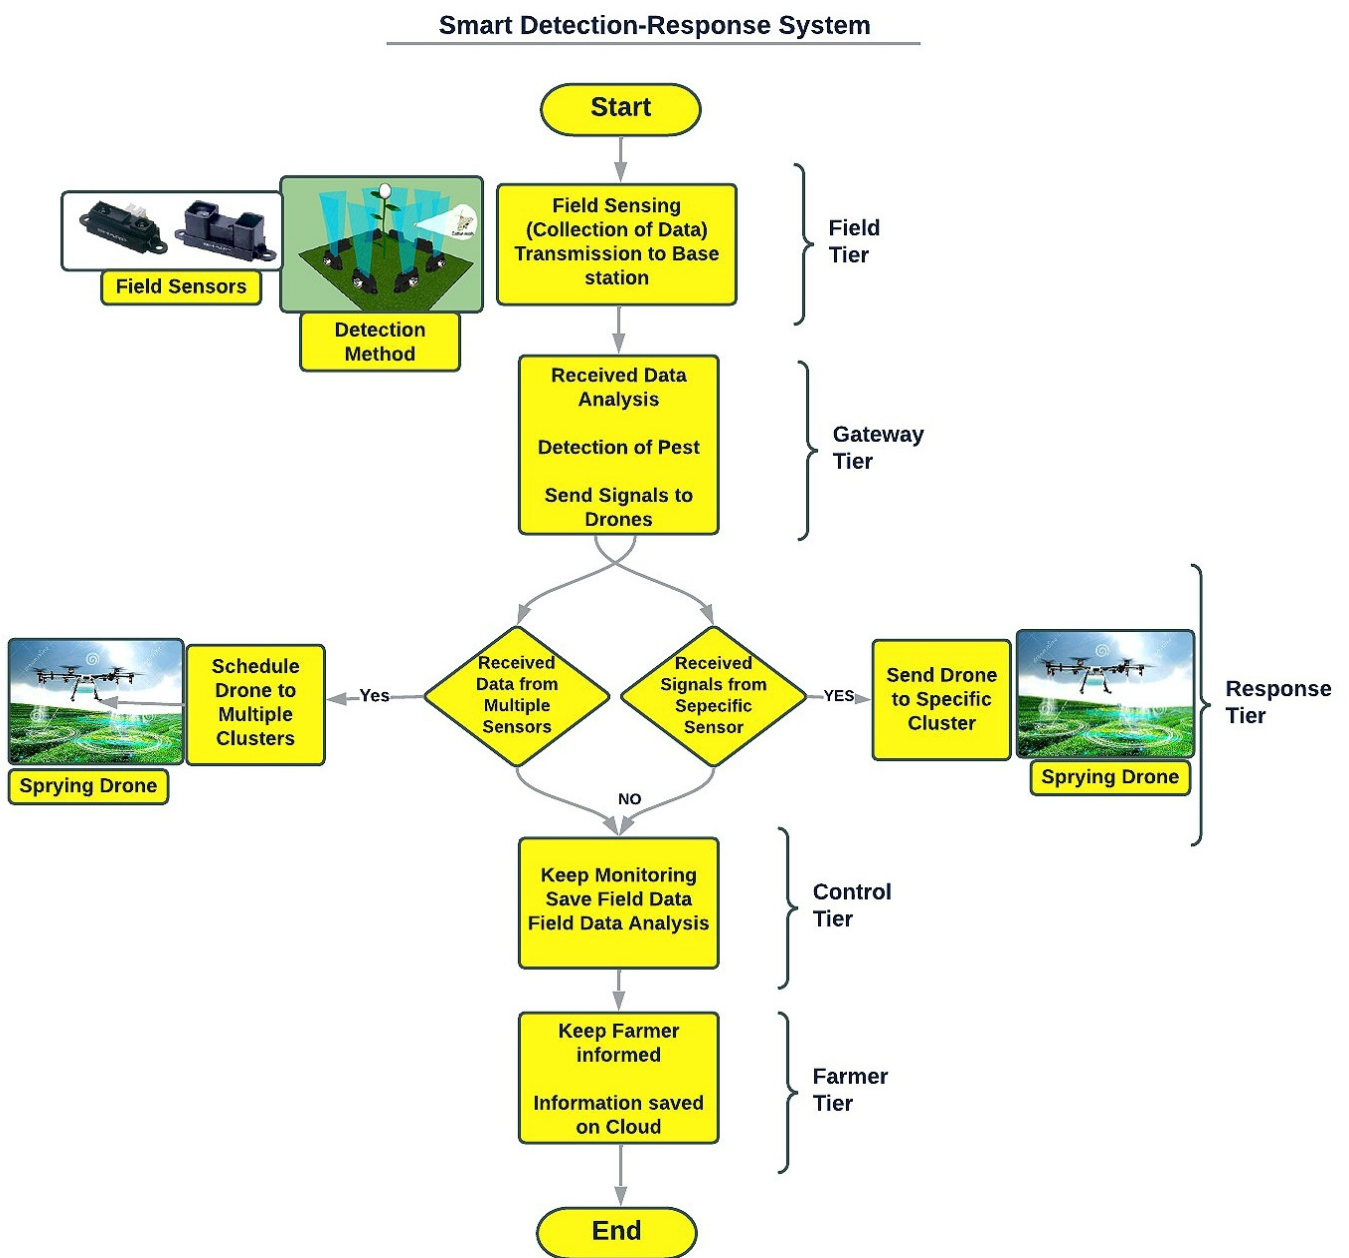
Smart Detection-Response System

Start

Field Sensors

Detection Method

Field Sensing (Collection of Data) Transmission to Base station

Field Tier

Received Data Analysis

Detection of Pest

Send Signals to Drones

Gateway Tier

Spyring Drone

Schedule Drone to Multiple Clusters

Yes

Received Data from Multiple Sensors

Received Signals from Sepecific Sensor

YES

Send Drone to Specific Cluster

Spyring Drone

Response Tier

NO

Keep Monitoring Save Field Data Field Data Analysis

Control Tier

Keep Farmer informed

Information saved on Cloud

Farmer Tier

End